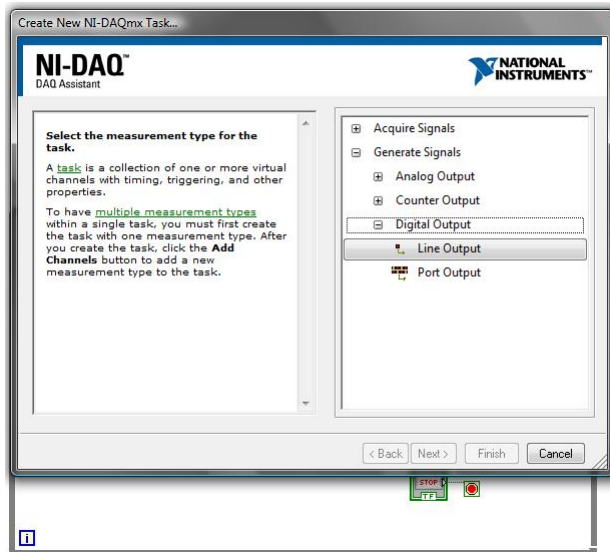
Create New NI-DAQmx Task...

NI-DAQ™
DAQ Assistant

NATIONAL INSTRUMENTS™

Select the measurement type for the task.

A task is a collection of one or more virtual channels with timing, triggering, and other properties.

To have multiple measurement types within a single task, you must first create the task with one measurement type. After you create the task, click the Add Channels button to add a new measurement type to the task.

⊞ Acquire Signals
⊟ Generate Signals
⊞ Analog Output
⊞ Counter Output
⊟ Digital Output
Line Output
Port Output

< Back
Next >
Finish
Cancel

STOP
TF

i